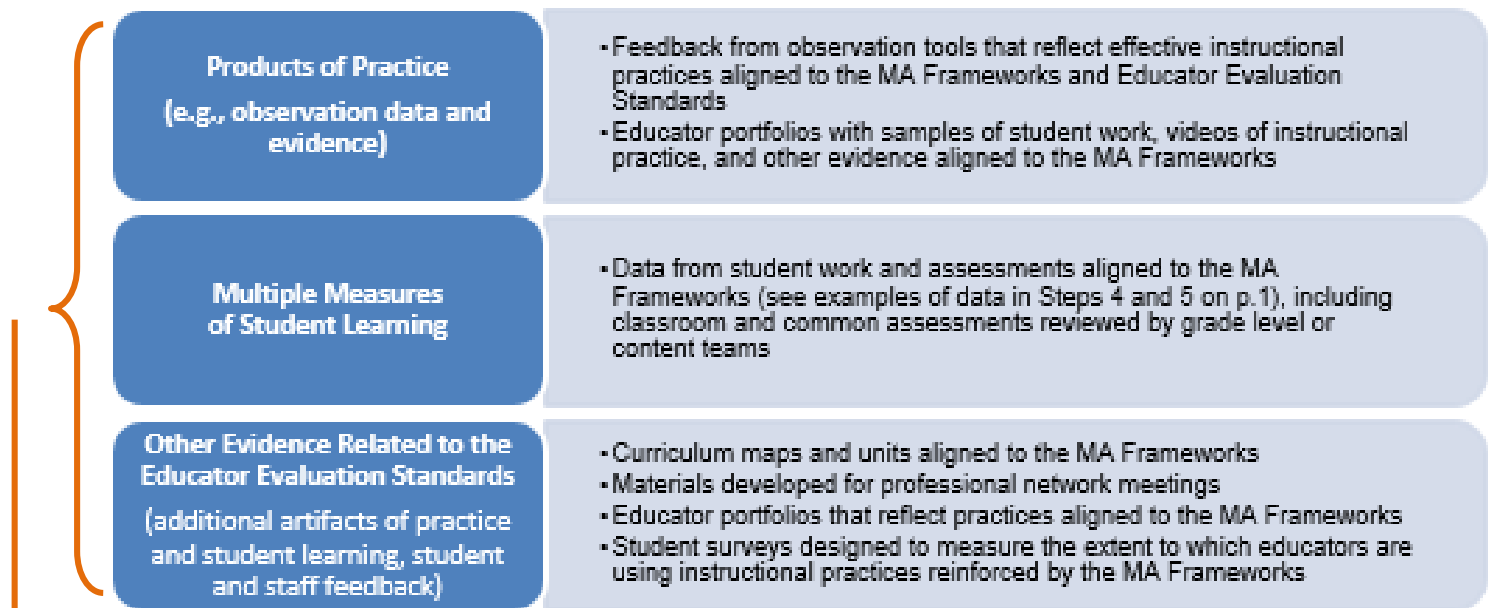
Products of Practice

(e.g., observation data and evidence)

- Feedback from observation tools that reflect effective instructional practices aligned to the MA Frameworks and Educator Evaluation Standards
- Educator portfolios with samples of student work, videos of instructional practice, and other evidence aligned to the MA Frameworks

Multiple Measures of Student Learning

- Data from student work and assessments aligned to the MA Frameworks (see examples of data in Steps 4 and 5 on p.1), including classroom and common assessments reviewed by grade level or content teams

Other Evidence Related to the Educator Evaluation Standards

(additional artifacts of practice and student learning, student and staff feedback)

- Curriculum maps and units aligned to the MA Frameworks
- Materials developed for professional network meetings
- Educator portfolios that reflect practices aligned to the MA Frameworks
- Student surveys designed to measure the extent to which educators are using instructional practices reinforced by the MA Frameworks